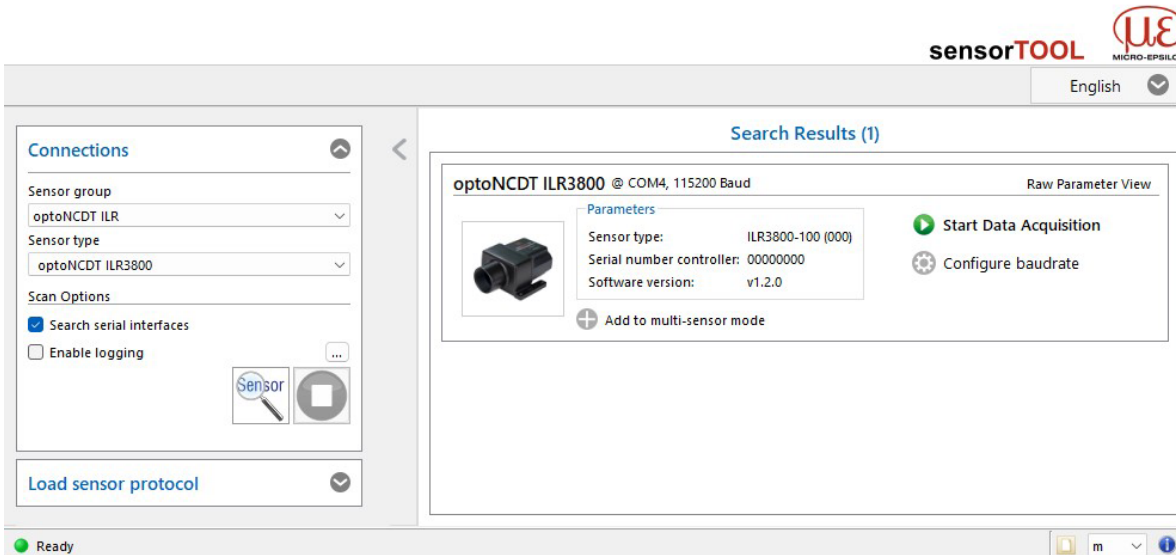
sensorTOOL
MICRO-EPSILO

English

Connections

Sensor group
optoNCDT ILR
Sensor type
optoNCDT ILR3800
Scan Options
Search serial interfaces
Enable logging
...
Sensor

Load sensor protocol

Search Results (1)

optoNCDT ILR3800 @ COM4, 115200 Baud
Raw Parameter View

Parameters
| Sensor type: | ILR3800-100 (000) |
|---|---|
| Serial number controller: | 00000000 |
| Software version: | v1.2.0 |

Start Data Acquisition
Configure baudrate
Add to multi-sensor mode

Ready
m